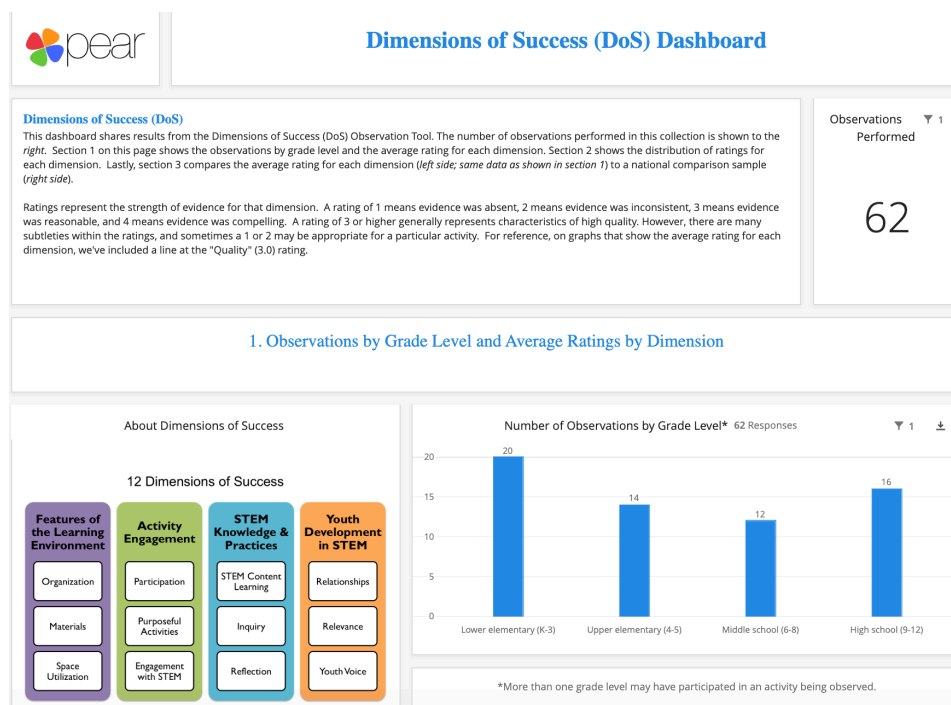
pear

Dimensions of Success (DoS) Dashboard

Dimensions of Success (DoS)
This dashboard shares results from the Dimensions of Success (DoS) Observation Tool. The number of observations performed in this collection is shown to the right. Section 1 on this page shows the observations by grade level and the average rating for each dimension. Section 2 shows the distribution of ratings for each dimension. Lastly, section 3 compares the average rating for each dimension (left side; same data as shown in section 1) to a national comparison sample (right side).

Ratings represent the strength of evidence for that dimension. A rating of 1 means evidence was absent, 2 means evidence was inconsistent, 3 means evidence was reasonable, and 4 means evidence was compelling. A rating of 3 or higher generally represents characteristics of high quality. However, there are many subtleties within the ratings, and sometimes a 1 or 2 may be appropriate for a particular activity. For reference, on graphs that show the average rating for each dimension, we've included a line at the "Quality" (3.0) rating.

Observations Performed 1

62

1. Observations by Grade Level and Average Ratings by Dimension

About Dimensions of Success

12 Dimensions of Success

Features of the Learning Environment
Organization
Materials
Space Utilization

Activity Engagement
Participation
Purposeful Activities
Engagement with STEM

STEM Knowledge & Practices
STEM Content Learning
Inquiry
Reflection

Youth Development in STEM
Relationships
Relevance
Youth Voice

Number of Observations by Grade Level* 62 Responses 1

20
15
10
5
0

20
14
12
16

Lower elementary (K-3) Upper elementary (4-5) Middle school (6-8) High school (9-12)

*More than one grade level may have participated in an activity being observed.